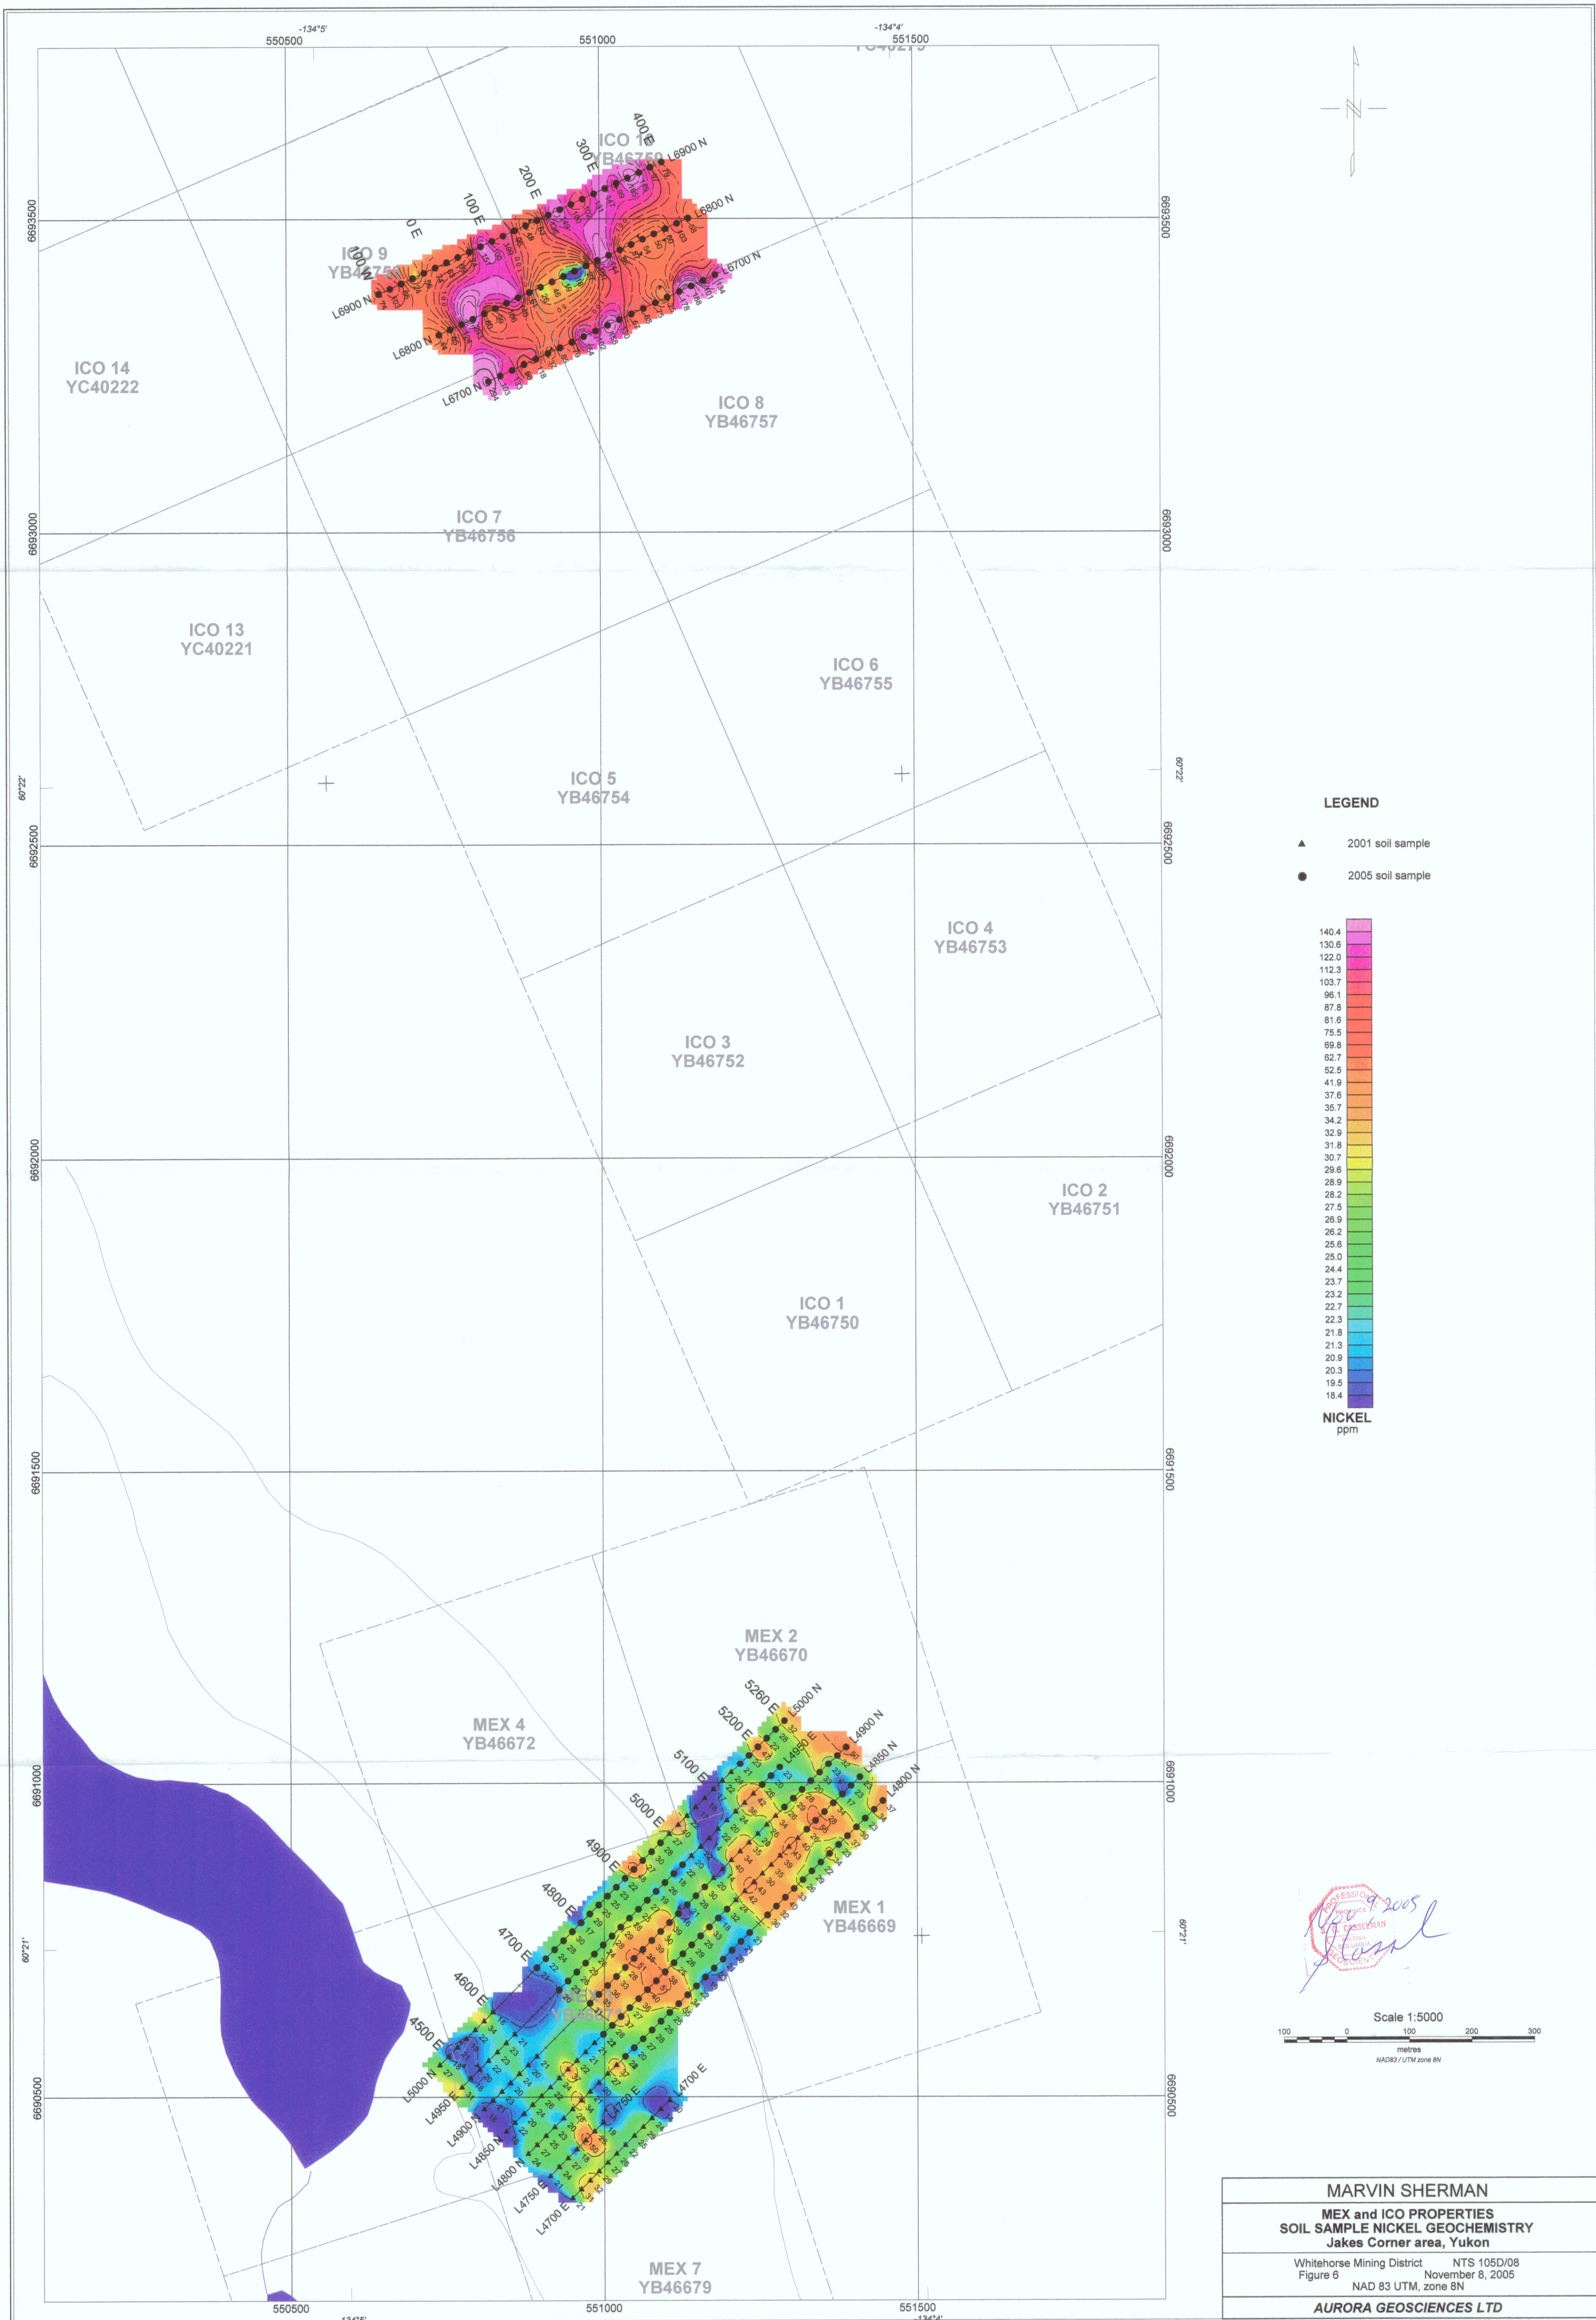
-134°5'
550500
551000
-134°4'
551500

6693500
6693000
6692500
6692000
6691500
6691000
6690500
60°22'
60°21'

ICO 10
YB46759
ICO 9
YB4675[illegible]
ICO 14
YC40222
ICO 8
YB46757
ICO 7
YB46756
ICO 13
YC40221
ICO 6
YB46755
ICO 5
YB46754
ICO 4
YB46753
ICO 3
YB46752
ICO 2
YB46751
ICO 1
YB46750
MEX 2
YB46670
MEX 4
YB46672
MEX 1
YB46669
MEX 3
YB46671
MEX 7
YB46679

400 E
300 E
200 E
100 E
0 E
100 W
L6900 N
L6800 N
L6700 N

5260 E
5200 E
5100 E
5000 E
4900 E
4800 E
4700 E
4600 E
4500 E
L5000 N
L4950 N
L4900 N
L4850 N
L4800 N
L4750 N
L4700 N
L4700 E
L4750 E
L4950 E
L5000 N
L4900 N
L4850 N
L4800 N

N

LEGEND
2001 soil sample
2005 soil sample

140.4
130.6
122.0
112.3
103.7
96.1
87.8
81.6
75.5
69.8
62.7
52.5
41.9
37.6
35.7
34.2
32.9
31.8
30.7
29.6
28.9
28.2
27.5
26.9
26.2
25.6
25.0
24.4
23.7
23.2
22.7
22.3
21.8
21.3
20.9
20.3
19.5
18.4
NICKEL
ppm

Nov 9, 2005
PROFESSIONAL
PROVINCE
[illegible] CASSELMAN
BRITISH
COLUMBIA
GEOSCIENTIST

Scale 1:5000
100 0 100 200 300
metres
NAD83 / UTM zone 8N

MARVIN SHERMAN
MEX and ICO PROPERTIES
SOIL SAMPLE NICKEL GEOCHEMISTRY
Jakes Corner area, Yukon
Whitehorse Mining District NTS 105D/08
Figure 6 November 8, 2005
NAD 83 UTM, zone 8N
AURORA GEOSCIENCES LTD